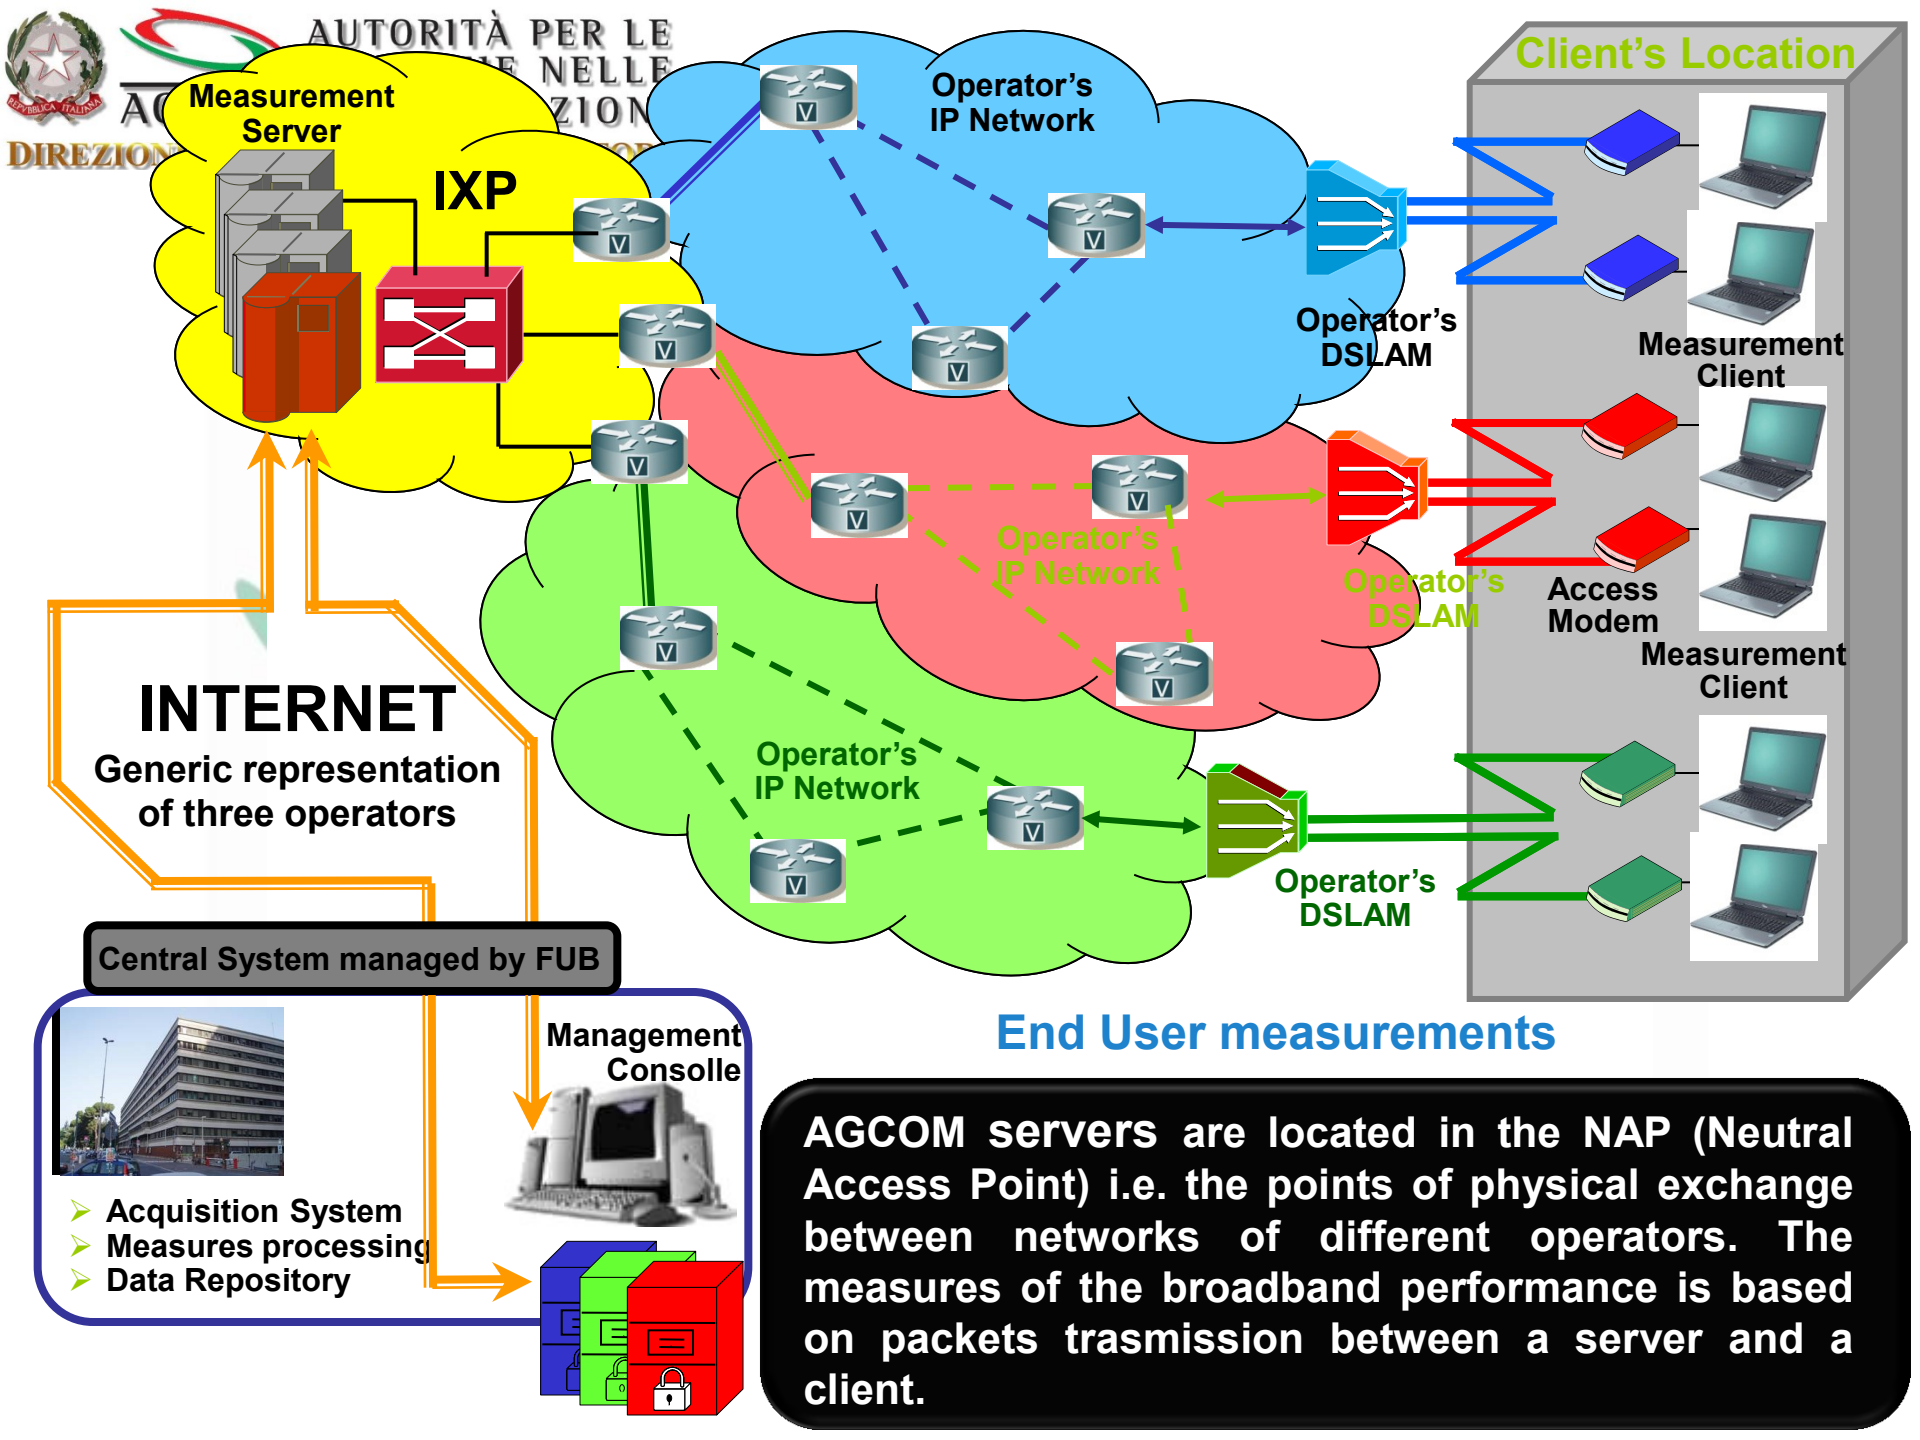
AUTORITÀ PER LE
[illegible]E NELLE
AC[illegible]ZION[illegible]
DIREZION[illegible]

Measurement Server

IXP

Operator's IP Network

Client's Location

Operator's DSLAM

Measurement Client

Operator's IP Network

Operator's DSLAM

Access Modem

Measurement Client

Operator's IP Network

Operator's DSLAM

INTERNET
Generic representation of three operators

Central System managed by FUB

Management Consolle

➢ Acquisition System
➢ Measures processing
➢ Data Repository

End User measurements

AGCOM servers are located in the NAP (Neutral Access Point) i.e. the points of physical exchange between networks of different operators. The measures of the broadband performance is based on packets trasmission between a server and a client.